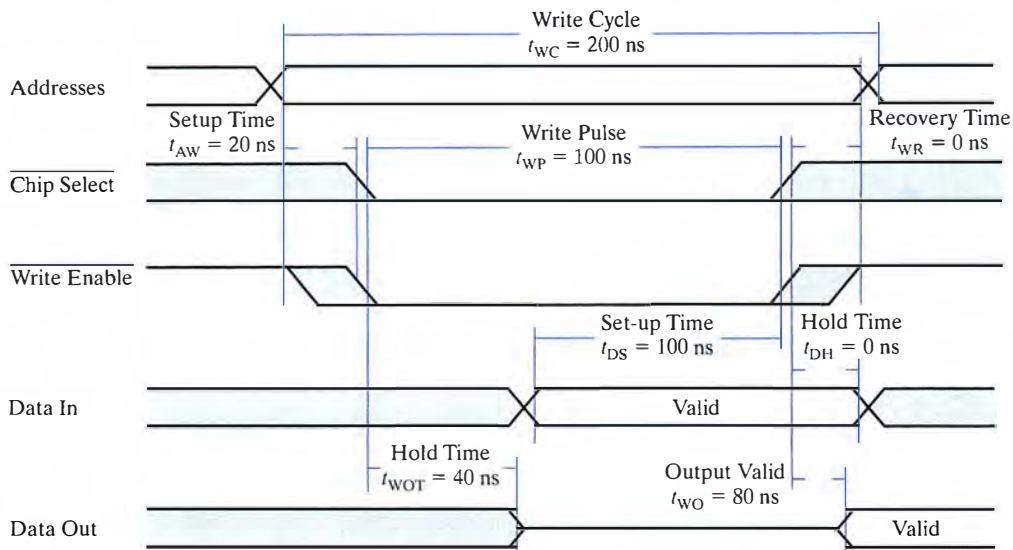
Write Cycle
$t_{WC} = 200$ ns

Addresses

Setup Time
$t_{AW} = 20$ ns

Write Pulse
$t_{WP} = 100$ ns

Recovery Time
$t_{WR} = 0$ ns

$\overline{\text{Chip Select}}$

$\overline{\text{Write Enable}}$

Set-up Time
$t_{DS} = 100$ ns

Hold Time
$t_{DH} = 0$ ns

Data In

Valid

Hold Time
$t_{WOT} = 40$ ns

Output Valid
$t_{WO} = 80$ ns

Data Out

Valid